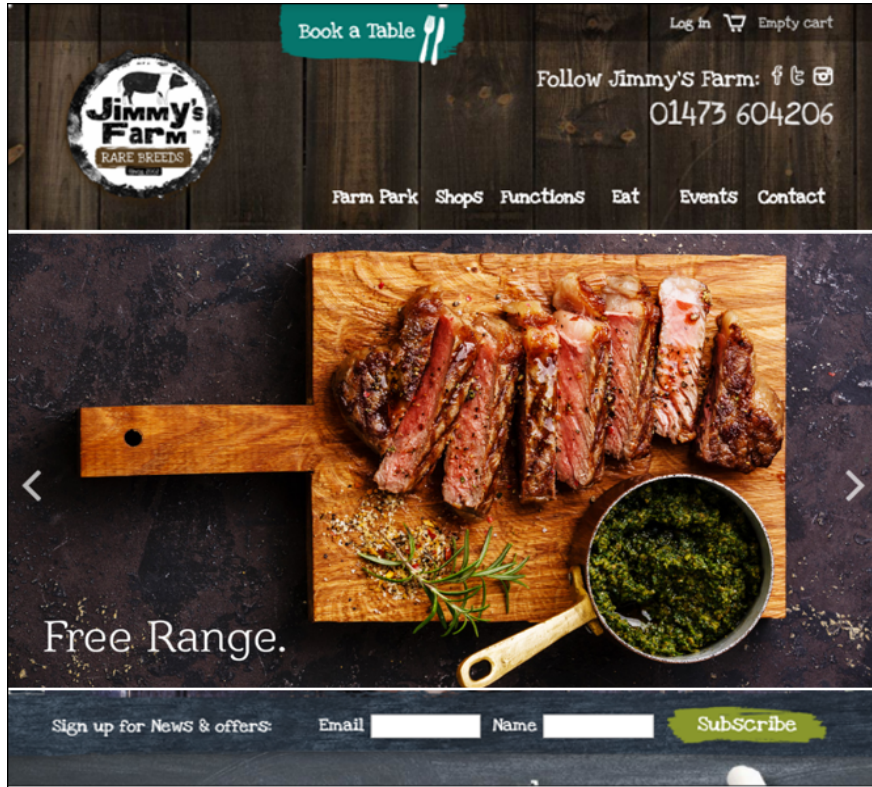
Book a Table

Log in Empty cart

Jimmy's Farm
RARE BREEDS
ENGLAND

Follow Jimmy's Farm:

01473 604206

Farm Park Shops Functions Eat Events Contact

Free Range.

Sign up for News & offers: Email Name Subscribe